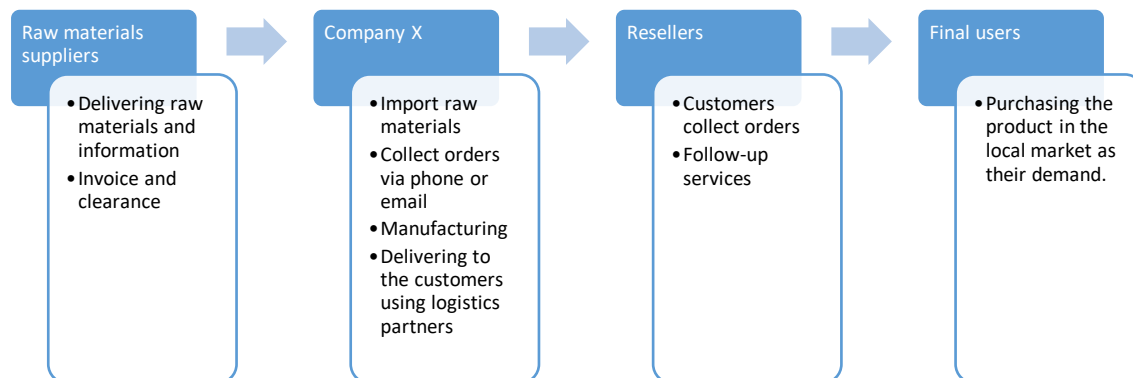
Raw materials suppliers

• Delivering raw materials and information
• Invoice and clearance

Company X

• Import raw materials
• Collect orders via phone or email
• Manufacturing
• Delivering to the customers using logistics partners

Resellers

• Customers collect orders
• Follow-up services

Final users

• Purchasing the product in the local market as their demand.